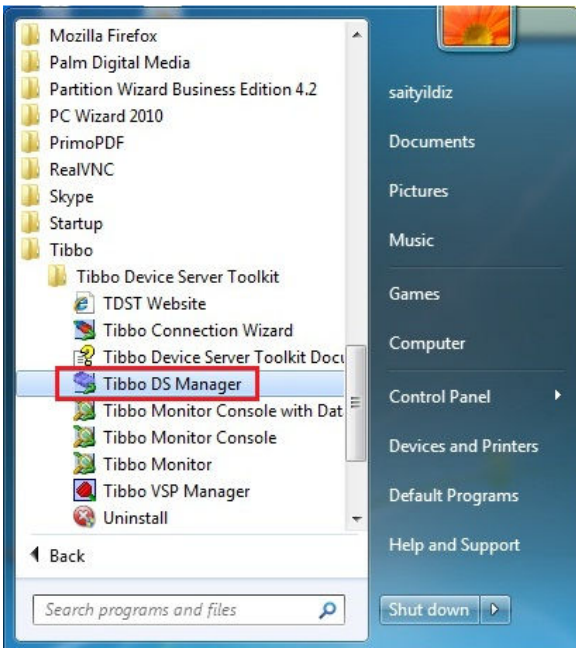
Mozilla Firefox
Palm Digital Media
Partition Wizard Business Edition 4.2
PC Wizard 2010
PrimoPDF
RealVNC
Skype
Startup
Tibbo
Tibbo Device Server Toolkit
TDST Website
Tibbo Connection Wizard
Tibbo Device Server Toolkit Docu
Tibbo DS Manager
Tibbo Monitor Console with Dat
Tibbo Monitor Console
Tibbo Monitor
Tibbo VSP Manager
Uninstall
Back
Search programs and files

saityildiz
Documents
Pictures
Music
Games
Computer
Control Panel
Devices and Printers
Default Programs
Help and Support
Shut down